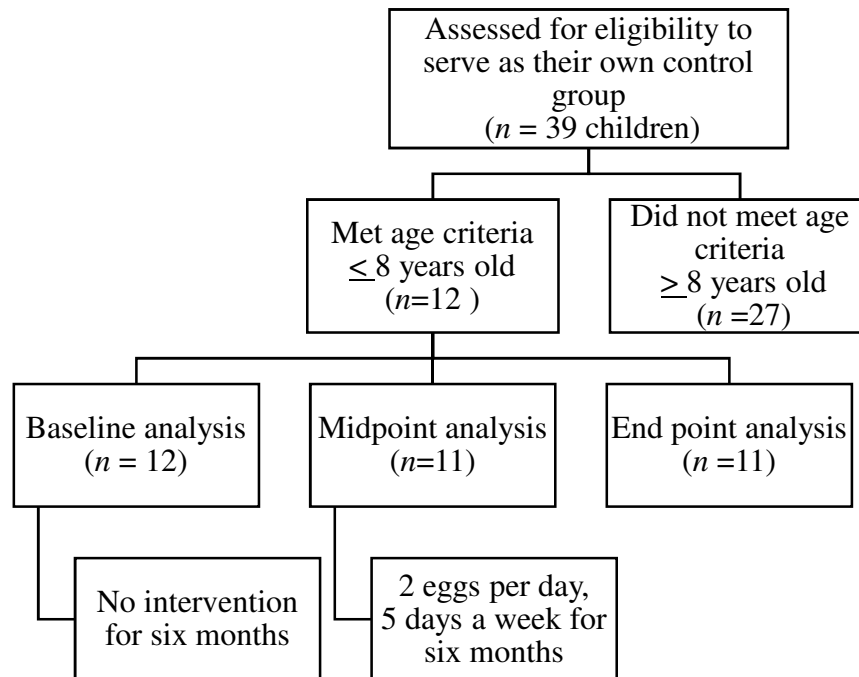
Assessed for eligibility to serve as their own control group
($n$ = 39 children)

Met age criteria
$\leq$ 8 years old
($n$=12 )

Did not meet age criteria
$\geq$ 8 years old
($n$ =27)

Baseline analysis
($n$ = 12)

Midpoint analysis
($n$=11)

End point analysis
($n$ =11)

No intervention for six months

2 eggs per day, 5 days a week for six months